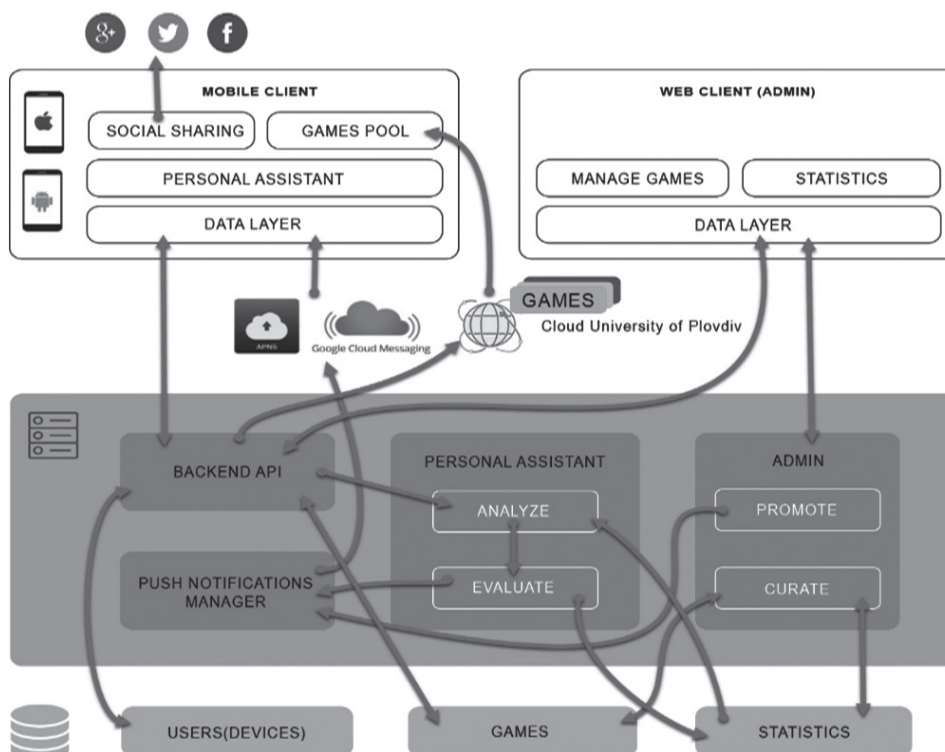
MOBILE CLIENT

SOCIAL SHARING

GAMES POOL

PERSONAL ASSISTANT

DATA LAYER

WEB CLIENT (ADMIN)

MANAGE GAMES

STATISTICS

DATA LAYER

APNS

Google Cloud Messaging

GAMES

Cloud University of Plovdiv

BACKEND API

PERSONAL ASSISTANT

ANALYZE

EVALUATE

ADMIN

PROMOTE

CURATE

PUSH NOTIFICATIONS MANAGER

USERS(DEVICES)

GAMES

STATISTICS